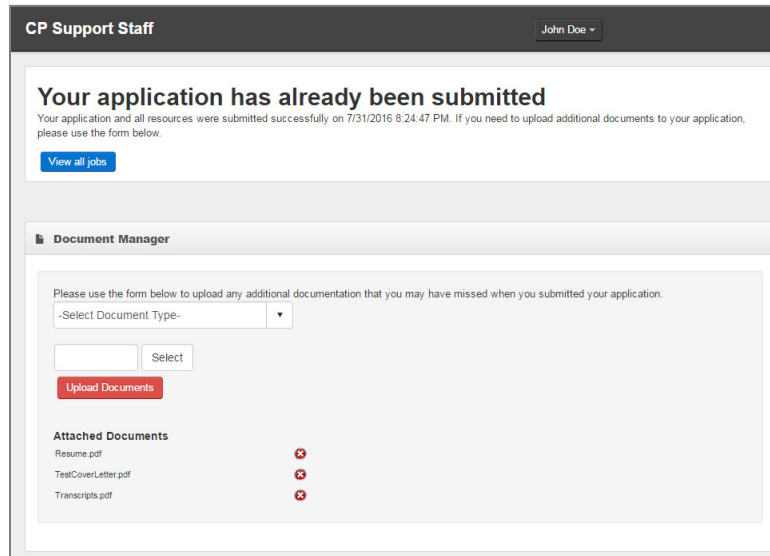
CP Support Staff

John Doe

Your application has already been submitted

Your application and all resources were submitted successfully on 7/31/2016 8:24:47 PM. If you need to upload additional documents to your application, please use the form below.

View all jobs

Document Manager

Please use the form below to upload any additional documentation that you may have missed when you submitted your application.

-Select Document Type-

Select

Upload Documents

Attached Documents

Resume.pdf

TestCoverLetter.pdf

Transcripts.pdf